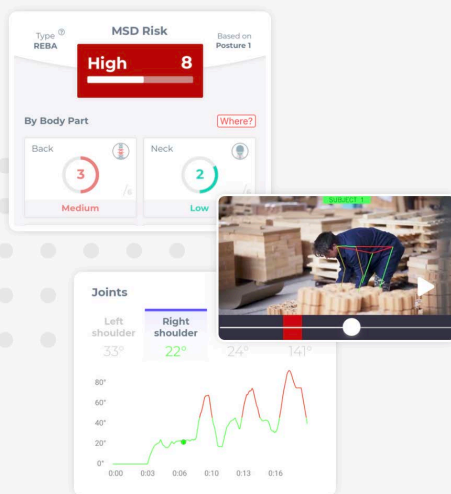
Type ⓘ
REBA

MSD Risk

Based on
Posture 1

High 8

By Body Part

Where?

Back
3
/6
Medium

Neck
2
Low

SUBJECT 1

Joints

Left shoulder
33°

Right shoulder
22°

24°

141°

80°
60°
40°
20°
0°

0:00
0:03
0:06
0:10
0:13
0:16